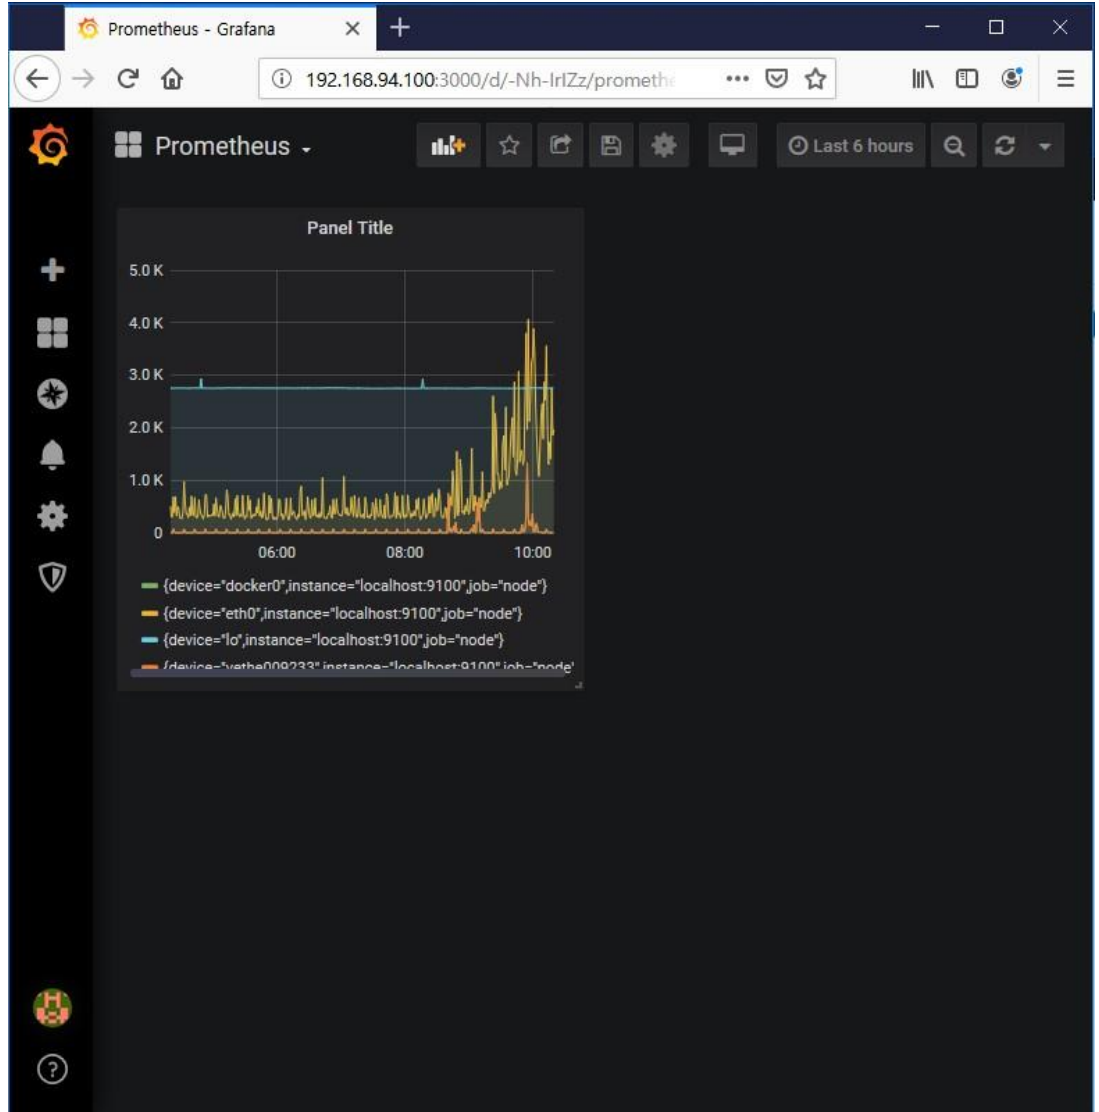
Prometheus - Grafana

192.168.94.100:3000/d/-Nh-IrIZz/prometh

Prometheus

Last 6 hours

Panel Title

5.0 K
4.0 K
3.0 K
2.0 K
1.0 K
0

06:00
08:00
10:00

{device="docker0",instance="localhost:9100",job="node"}
{device="eth0",instance="localhost:9100",job="node"}
{device="lo",instance="localhost:9100",job="node"}
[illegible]